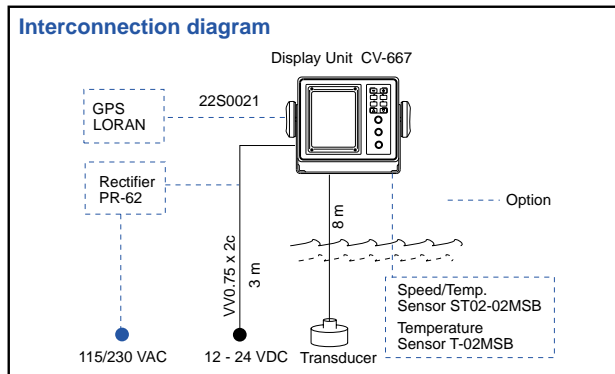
Interconnection diagram

Display Unit CV-667

GPS
LORAN

22S0021

Rectifier
PR-62

Option

8 m

VV0.75 x 2c

3 m

Speed/Temp.
Sensor ST02-02MSB

Temperature
Sensor T-02MSB

115/230 VAC

12 - 24 VDC

Transducer